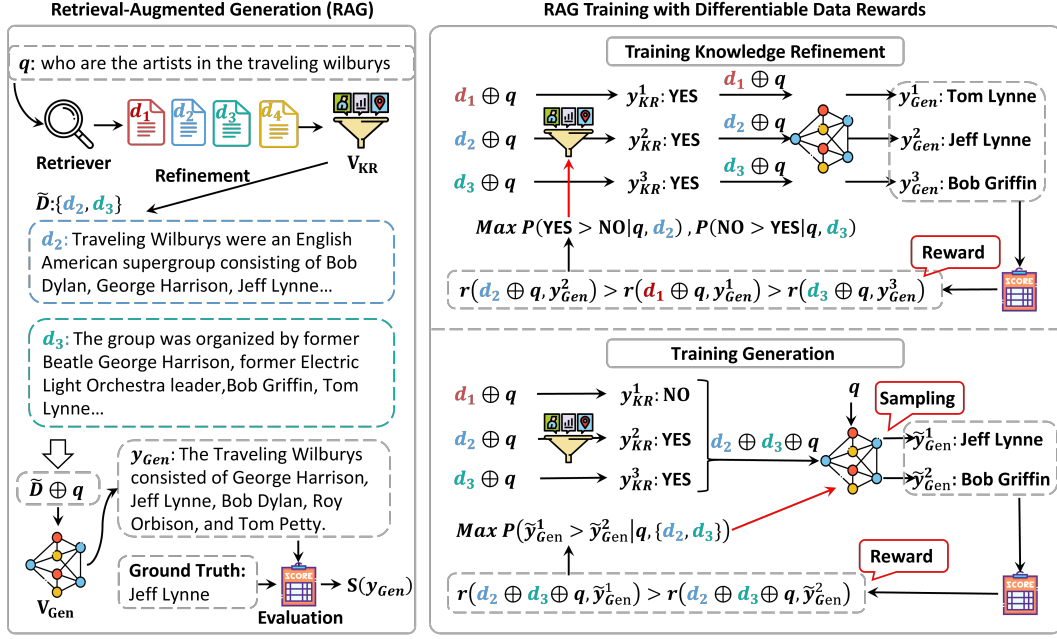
Retrieval-Augmented Generation (RAG)

$q$: who are the artists in the traveling wilburys

Retriever

$d_1$ $d_2$ $d_3$ $d_4$

Refinement

$V_{KR}$

$\widetilde{D}$:{$d_2$, $d_3$}

$d_2$: Traveling Wilburys were an English American supergroup consisting of Bob Dylan, George Harrison, Jeff Lynne...

$d_3$: The group was organized by former Beatle George Harrison, former Electric Light Orchestra leader,Bob Griffin, Tom Lynne...

$\widetilde{D} \oplus q$

$V_{Gen}$

$y_{Gen}$: The Traveling Wilburys consisted of George Harrison, Jeff Lynne, Bob Dylan, Roy Orbison, and Tom Petty.

Ground Truth: Jeff Lynne

SCORE

Evaluation

$S(y_{Gen})$

RAG Training with Differentiable Data Rewards

Training Knowledge Refinement

$d_1 \oplus q$ → $y_{KR}^1$: YES

$d_2 \oplus q$ → $y_{KR}^2$: YES

$d_3 \oplus q$ → $y_{KR}^3$: YES

$d_1 \oplus q$

$d_2 \oplus q$

$d_3 \oplus q$

$y_{Gen}^1$: Tom Lynne

$y_{Gen}^2$: Jeff Lynne

$y_{Gen}^3$: Bob Griffin

$Max\ P(\text{YES} > \text{NO}|q, d_2)$ , $P(\text{NO} > \text{YES}|q, d_3)$

Reward

$r(d_2 \oplus q, y_{Gen}^2) > r(d_1 \oplus q, y_{Gen}^1) > r(d_3 \oplus q, y_{Gen}^3)$

SCORE

Training Generation

$d_1 \oplus q$ → $y_{KR}^1$: NO

$d_2 \oplus q$ → $y_{KR}^2$: YES

$d_3 \oplus q$ → $y_{KR}^3$: YES

$d_2 \oplus d_3 \oplus q$

$q$

Sampling

$\widetilde{y}_{Gen}^1$: Jeff Lynne

$\widetilde{y}_{Gen}^2$: Bob Griffin

$Max\ P(\widetilde{y}_{\text{Gen}}^1 > \widetilde{y}_{\text{Gen}}^2|q, \{d_2, d_3\})$

Reward

$r(d_2 \oplus d_3 \oplus q, \widetilde{y}_{\text{Gen}}^1) > r(d_2 \oplus d_3 \oplus q, \widetilde{y}_{\text{Gen}}^2)$

SCORE